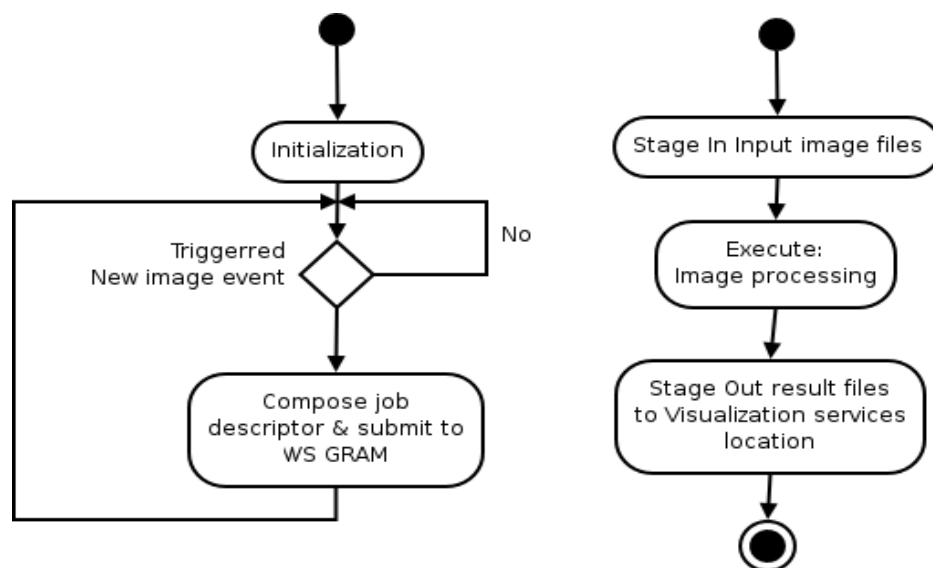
Initialization

Triggerred
New image event

No

Compose job descriptor & submit to WS GRAM

Stage In Input image files

Execute:
Image processing

Stage Out result files to Visualization services location